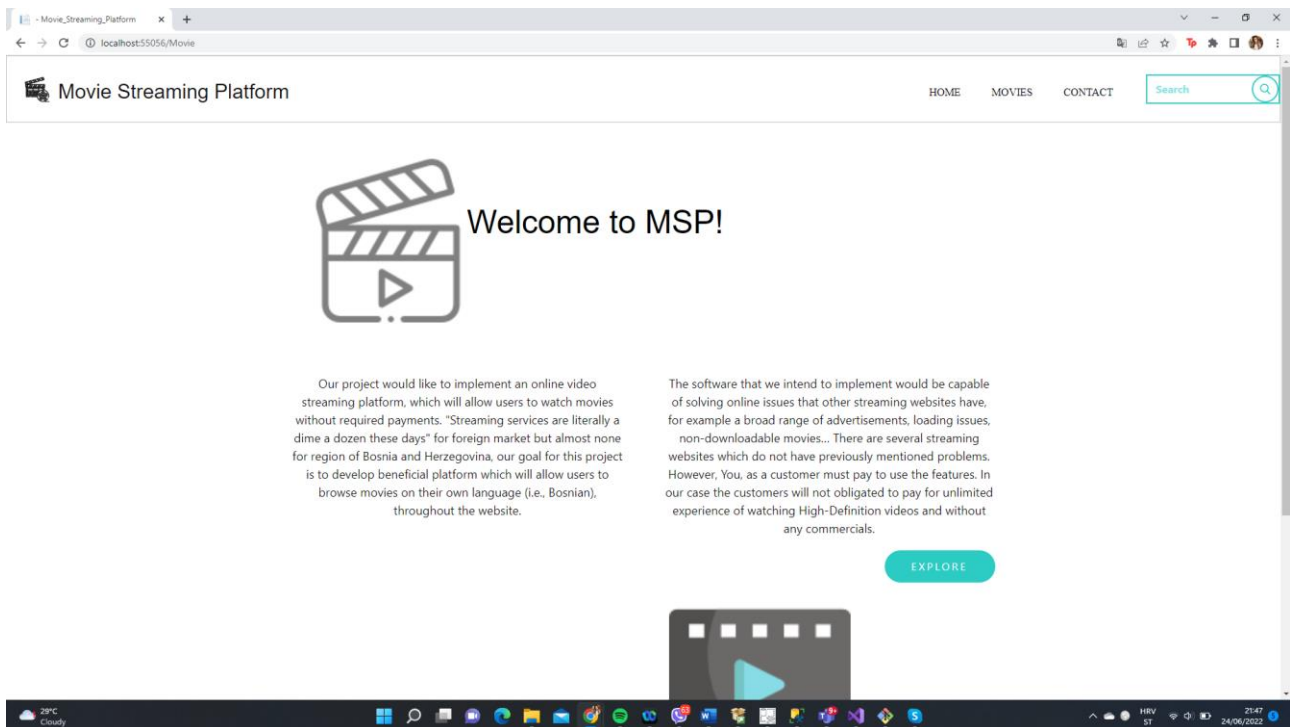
- Movie_Streaming_Platform

localhost:55056/Movie

Movie Streaming Platform

HOME MOVIES CONTACT

Search

Welcome to MSP!

Our project would like to implement an online video streaming platform, which will allow users to watch movies without required payments. "Streaming services are literally a dime a dozen these days" for foreign market but almost none for region of Bosnia and Herzegovina, our goal for this project is to develop beneficial platform which will allow users to browse movies on their own language (i.e., Bosnian), throughout the website.

The software that we intend to implement would be capable of solving online issues that other streaming websites have, for example a broad range of advertisements, loading issues, non-downloadable movies... There are several streaming websites which do not have previously mentioned problems. However, You, as a customer must pay to use the features. In our case the customers will not obligated to pay for unlimited experience of watching High-Definition videos and without any commercials.

EXPLORE

29°C
Cloudy

HRV
ST

21:47
24/06/2022